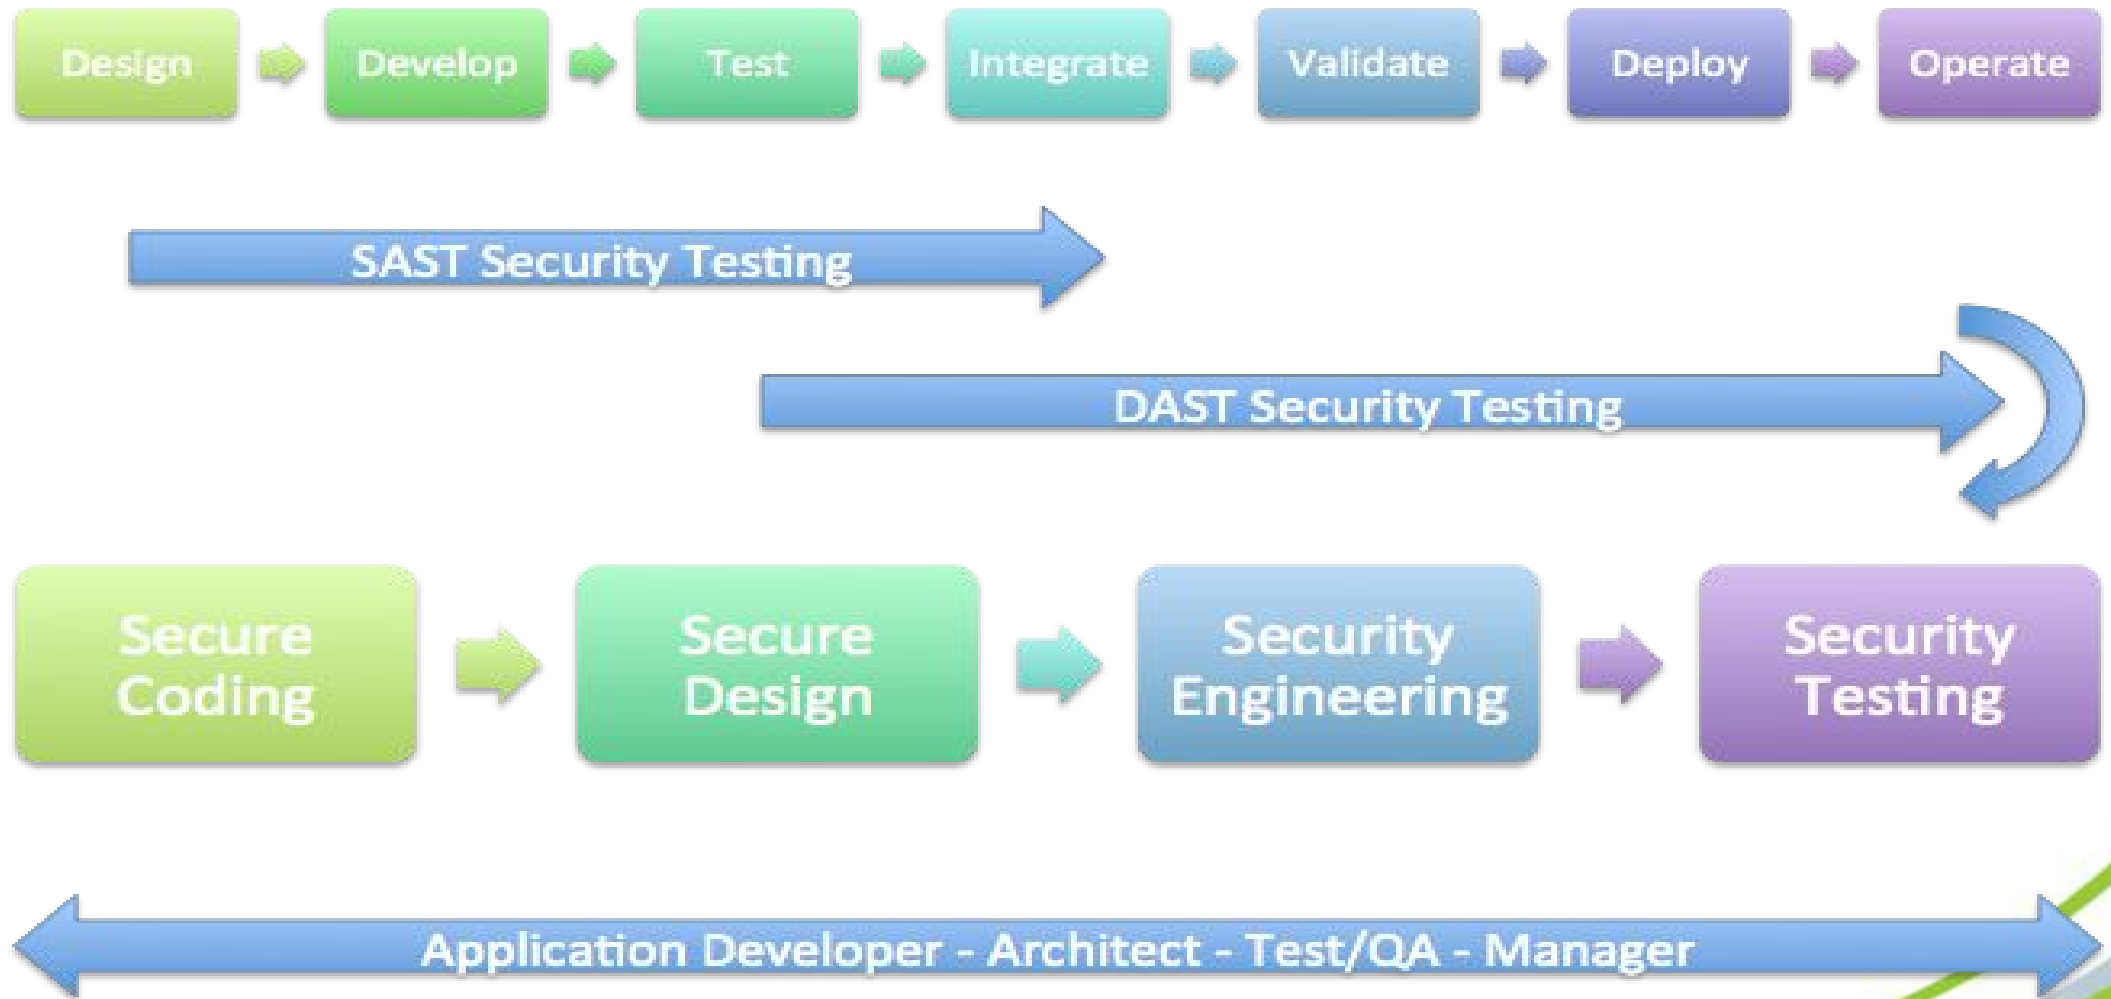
Design
Develop
Test
Integrate
Validate
Deploy
Operate

SAST Security Testing

DAST Security Testing

Secure Coding
Secure Design
Security Engineering
Security Testing

Application Developer - Architect - Test/QA - Manager